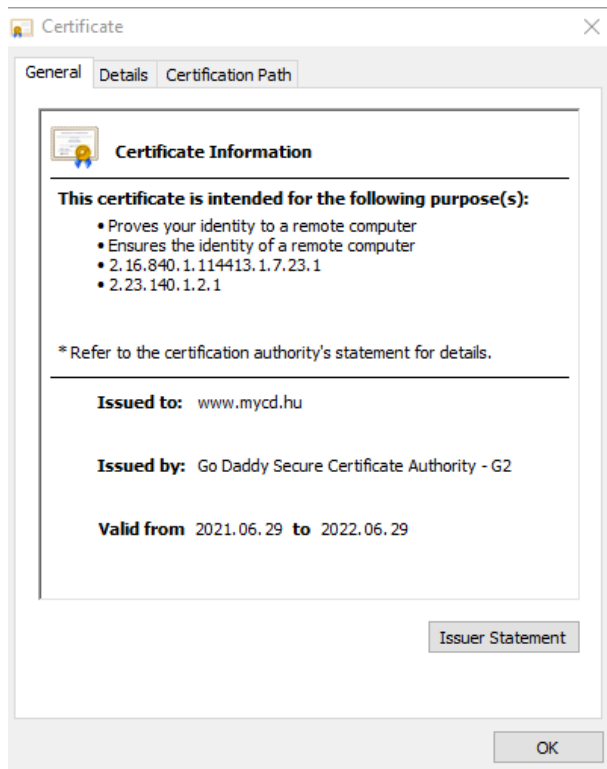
Certificate

General | Details | Certification Path

Certificate Information

This certificate is intended for the following purpose(s):

• Proves your identity to a remote computer
• Ensures the identity of a remote computer
• 2.16.840.1.114413.1.7.23.1
• 2.23.140.1.2.1

* Refer to the certification authority's statement for details.

Issued to: www.mycd.hu

Issued by: Go Daddy Secure Certificate Authority - G2

Valid from 2021.06.29 to 2022.06.29

Issuer Statement

OK